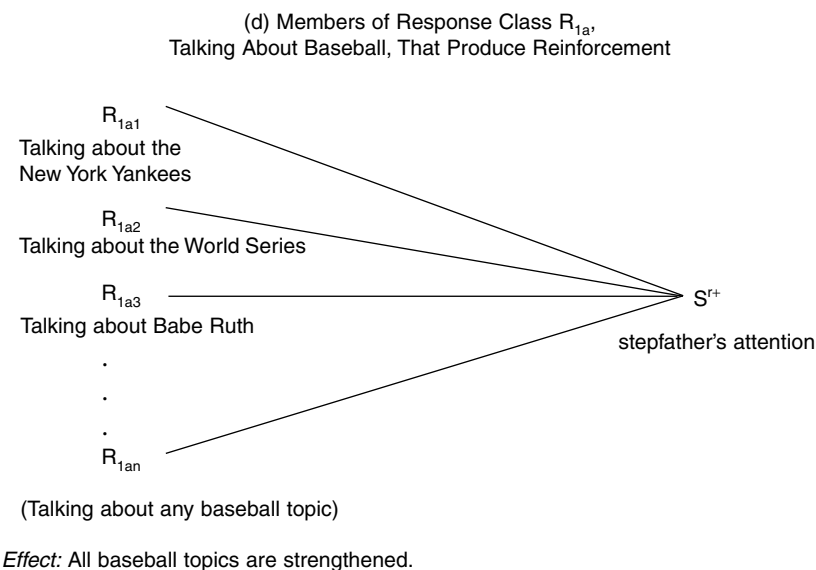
(d) Members of Response Class $R_{1a}$, Talking About Baseball, That Produce Reinforcement

$R_{1a1}$
Talking about the New York Yankees

$R_{1a2}$
Talking about the World Series

$R_{1a3}$
Talking about Babe Ruth

.
.
.
$R_{1an}$

(Talking about any baseball topic)

$S^{r+}$
stepfather's attention

Effect: All baseball topics are strengthened.